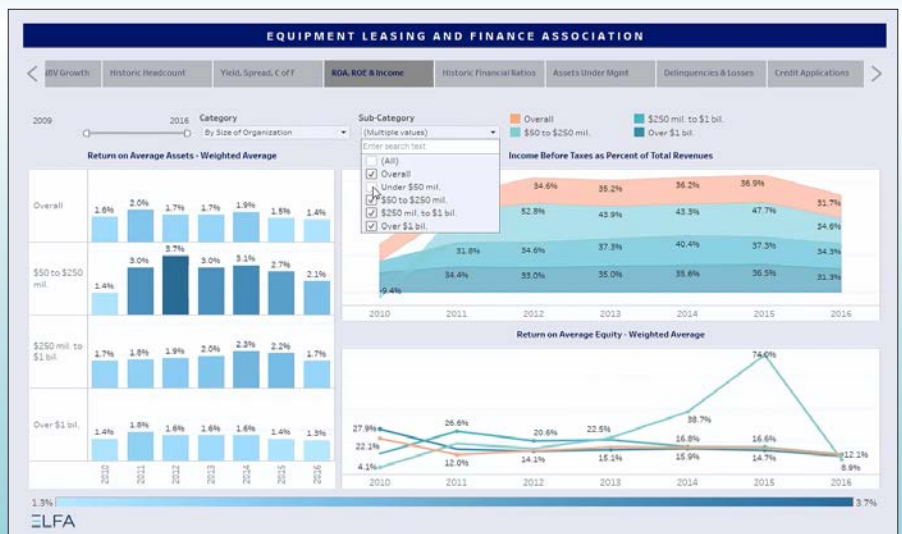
EQUIPMENT LEASING AND FINANCE ASSOCIATION

NBV Growth | Historic Headcount | Yield, Spread, C of F | ROA, ROE & Income | Historic Financial Ratios | Assets Under Mgmt | Delinquencies & Losses | Credit Applications

2009 2016

Category
By Size of Organization

Sub-Category
(Multiple values)
Enter search text
(All)
Overall
Under $50 mil.
$50 to $250 mil.
$250 mil. to $1 bil.
Over $1 bil.

Overall
$50 to $250 mil.
$250 mil. to $1 bil.
Over $1 bil.

Return on Average Assets - Weighted Average

Overall 1.6% 2.0% 1.7% 1.7% 1.9% 1.6% 1.4%

$50 to $250 mil. 1.4% 3.0% 3.7% 3.0% 3.1% 2.7% 2.1%

$250 mil. to $1 bil. 1.7% 1.8% 1.9% 2.0% 2.3% 2.2% 1.7%

Over $1 bil. 1.4% 1.8% 1.6% 1.6% 1.6% 1.4% 1.3%

2010 2011 2012 2013 2014 2015 2016

Income Before Taxes as Percent of Total Revenues

34.6% 35.2% 36.2% 36.9% 31.7%
52.8% 43.9% 43.3% 47.7% 34.6%
31.8% 34.6% 37.3% 40.4% 37.3% 34.3%
34.4% 33.0% 35.0% 35.6% 36.5% 31.3%
-9.4%

2010 2011 2012 2013 2014 2015 2016

Return on Average Equity - Weighted Average

27.9% 26.6% 20.6% 22.5% 38.7% 74.0%
22.1% 16.8% 16.6%
4.1% 12.0% 14.1% 15.1% 15.9% 14.7% 12.1% 8.9%

2010 2011 2012 2013 2014 2015 2016

1.3% 3.7%

ELFA